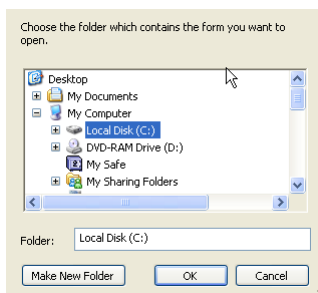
Choose the folder which contains the form you want to open.

Desktop
My Documents
My Computer
Local Disk (C:)
DVD-RAM Drive (D:)
My Safe
My Sharing Folders

Folder: Local Disk (C:)

Make New Folder
OK
Cancel